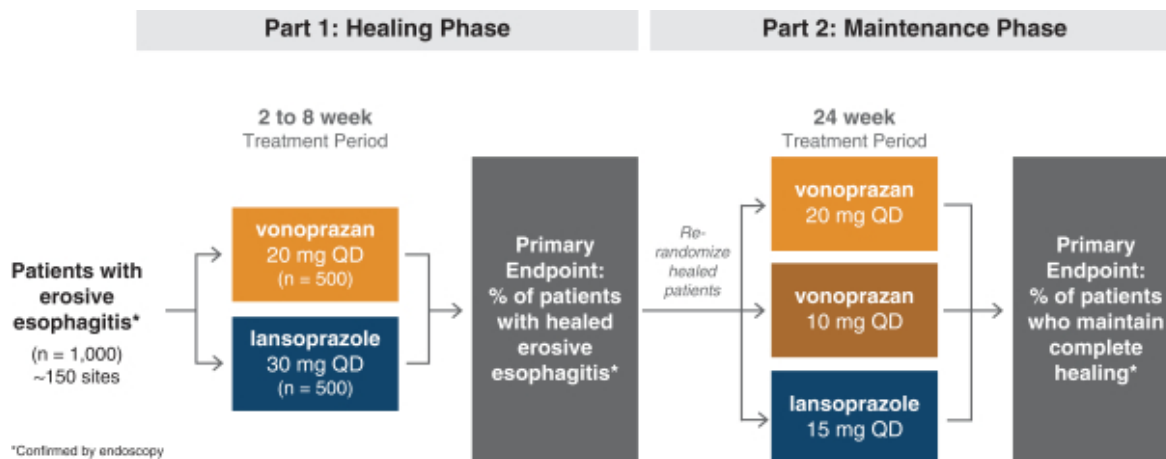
Part 1: Healing Phase

Part 2: Maintenance Phase

2 to 8 week
Treatment Period

Patients with erosive esophagitis*
(n = 1,000)
~150 sites

vonoprazan
20 mg QD
(n = 500)

lansoprazole
30 mg QD
(n = 500)

Primary Endpoint:
% of patients with healed erosive esophagitis*

Re-randomize healed patients

24 week
Treatment Period

vonoprazan
20 mg QD

vonoprazan
10 mg QD

lansoprazole
15 mg QD

Primary Endpoint:
% of patients who maintain complete healing*

*Confirmed by endoscopy